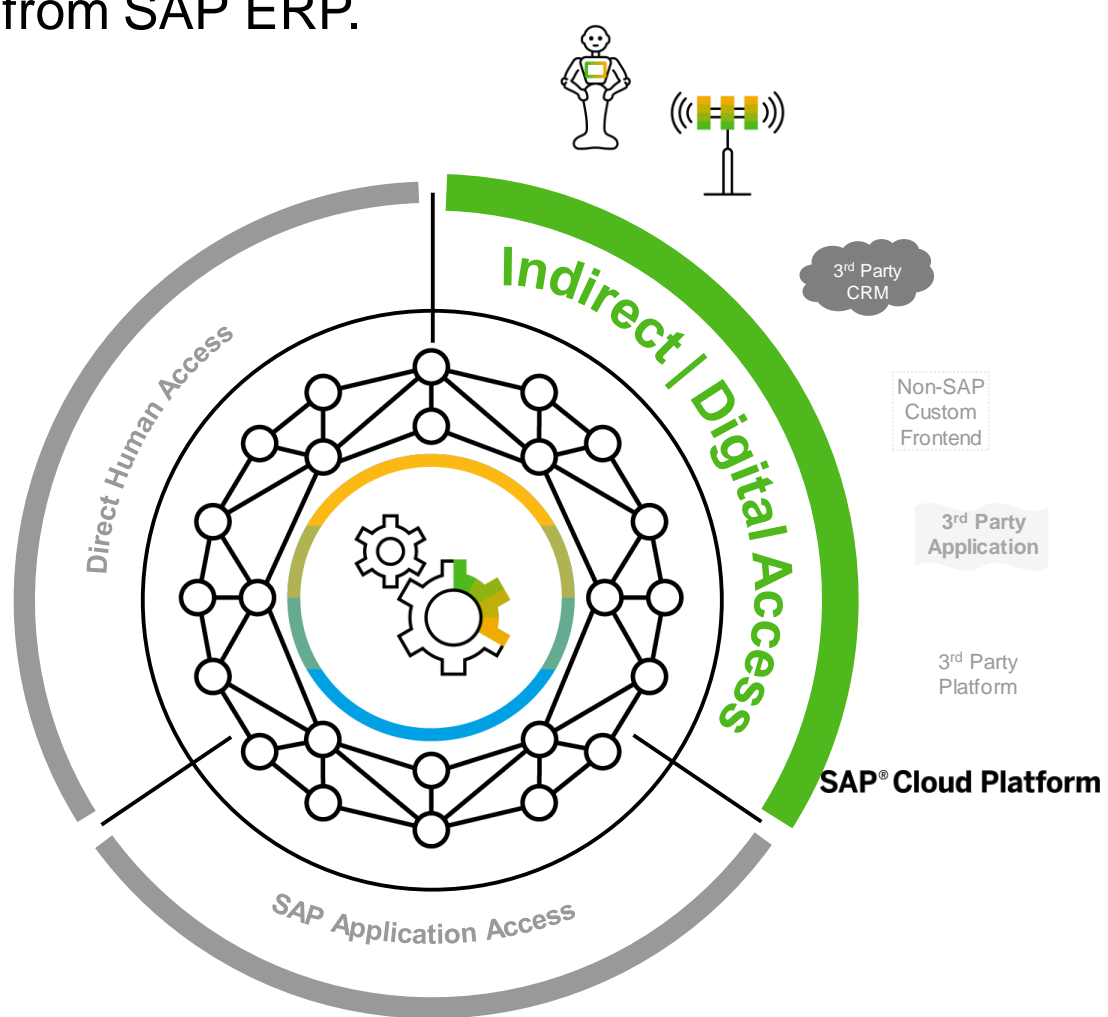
from SAP ERP.

Direct Human Access

Indirect / Digital Access

SAP Application Access

$3^{rd}$ Party CRM

Non-SAP Custom Frontend

$3^{rd}$ Party Application

$3^{rd}$ Party Platform

SAP® Cloud Platform